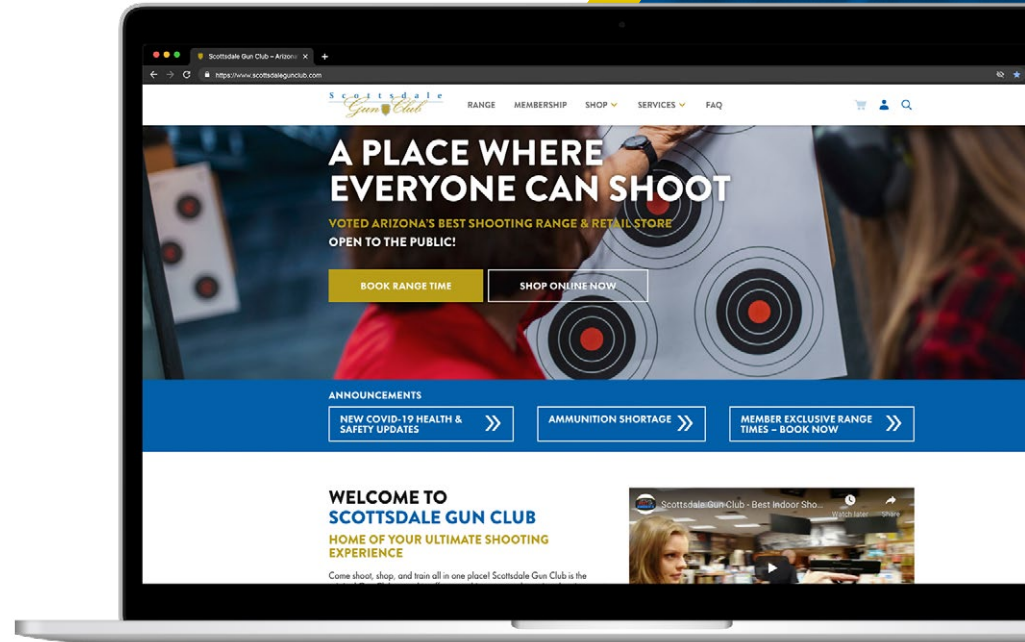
Scottsdale Gun Club – Arizona ×

https://www.scottsdalegunclub.com

Scottsdale Gun Club

RANGE MEMBERSHIP SHOP SERVICES FAQ

A PLACE WHERE EVERYONE CAN SHOOT

VOTED ARIZONA'S BEST SHOOTING RANGE & RETAIL STORE

OPEN TO THE PUBLIC!

BOOK RANGE TIME

SHOP ONLINE NOW

ANNOUNCEMENTS

NEW COVID-19 HEALTH & SAFETY UPDATES

AMMUNITION SHORTAGE

MEMBER EXCLUSIVE RANGE TIMES – BOOK NOW

WELCOME TO SCOTTSDALE GUN CLUB

HOME OF YOUR ULTIMATE SHOOTING EXPERIENCE

Come shoot, shop, and train all in one place! Scottsdale Gun Club is the

Scottsdale Gun Club - Best Indoor Sho...

Watch later

Share